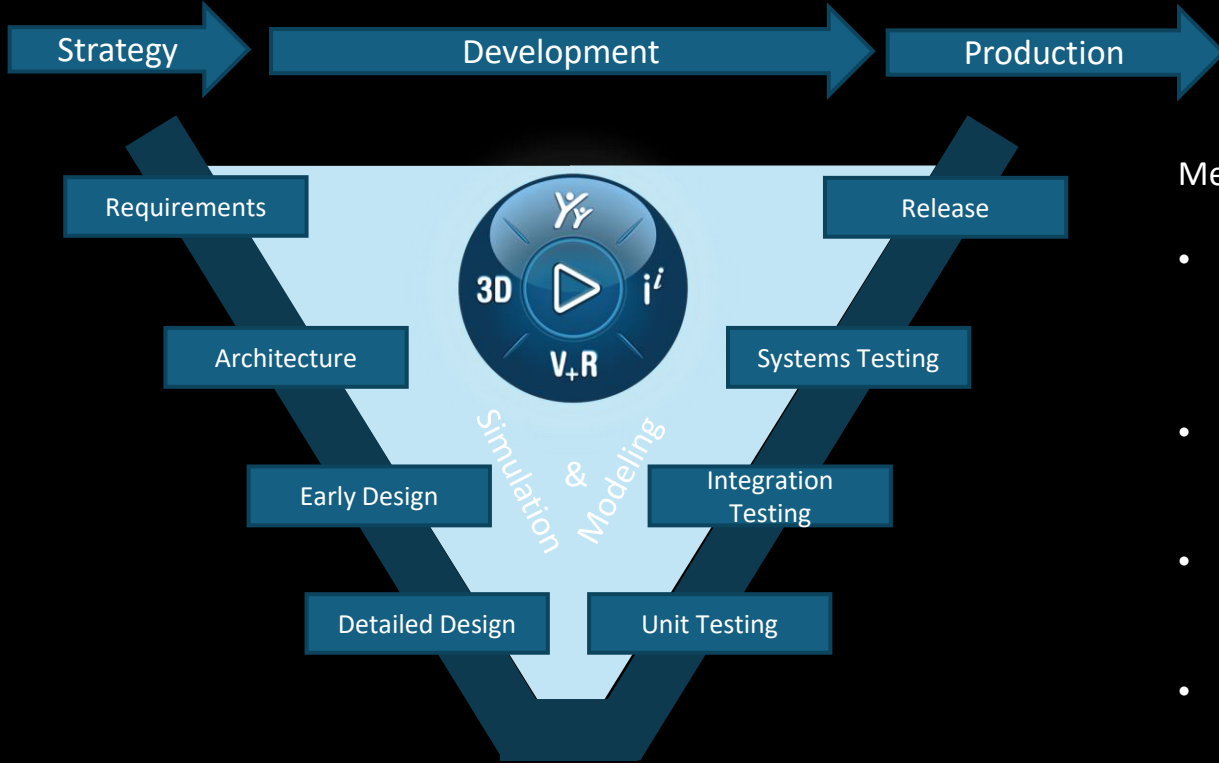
Strategy

Development

Production

Requirements

Release

Architecture

Systems Testing

Early Design

Integration Testing

Detailed Design

Unit Testing

3D

$i^i$

V+R

Simulation & Modeling

Me

•

•

•

•